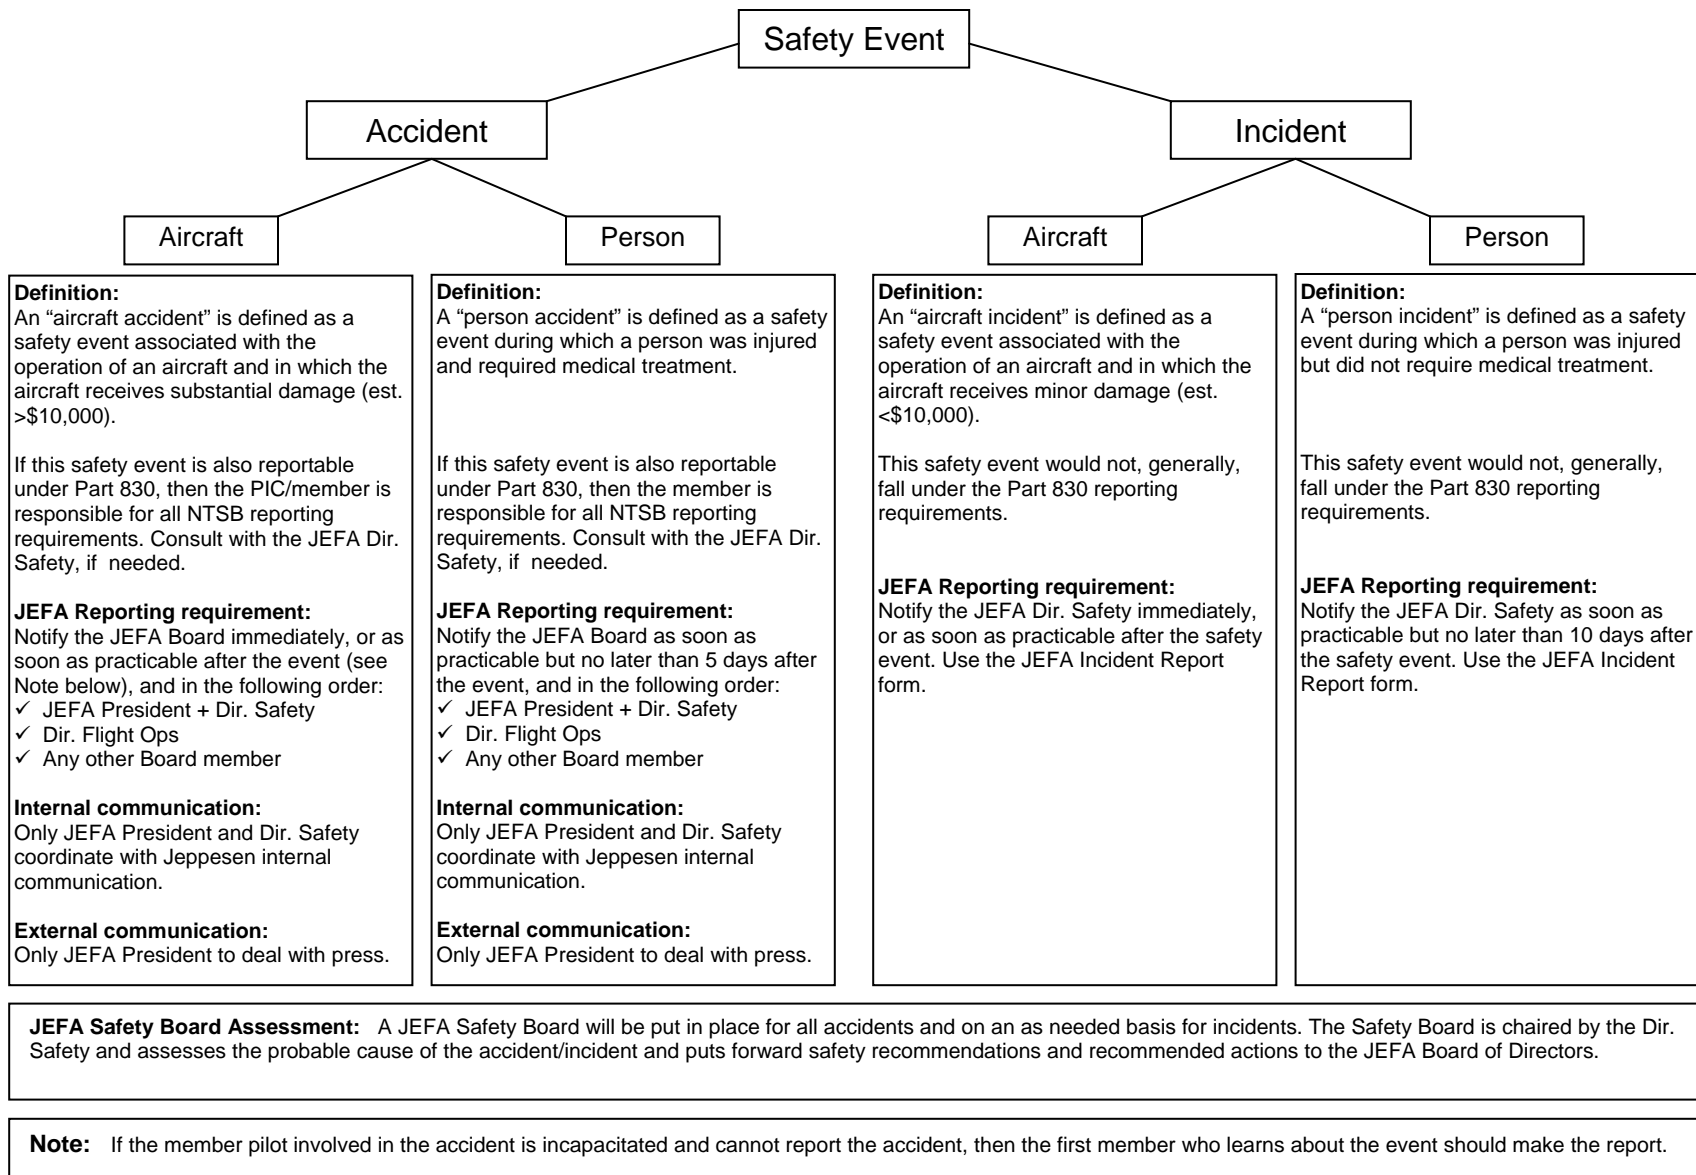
Safety Event

Accident

Incident

Aircraft

Person

Aircraft

Person

**Definition:**
An "aircraft accident" is defined as a safety event associated with the operation of an aircraft and in which the aircraft receives substantial damage (est. >$10,000).

If this safety event is also reportable under Part 830, then the PIC/member is responsible for all NTSB reporting requirements. Consult with the JEFA Dir. Safety, if needed.

**JEFA Reporting requirement:**
Notify the JEFA Board immediately, or as soon as practicable after the event (see Note below), and in the following order:
✓ JEFA President + Dir. Safety
✓ Dir. Flight Ops
✓ Any other Board member

**Internal communication:**
Only JEFA President and Dir. Safety coordinate with Jeppesen internal communication.

**External communication:**
Only JEFA President to deal with press.

**Definition:**
A "person accident" is defined as a safety event during which a person was injured and required medical treatment.

If this safety event is also reportable under Part 830, then the member is responsible for all NTSB reporting requirements. Consult with the JEFA Dir. Safety, if needed.

**JEFA Reporting requirement:**
Notify the JEFA Board as soon as practicable but no later than 5 days after the event, and in the following order:
✓ JEFA President + Dir. Safety
✓ Dir. Flight Ops
✓ Any other Board member

**Internal communication:**
Only JEFA President and Dir. Safety coordinate with Jeppesen internal communication.

**External communication:**
Only JEFA President to deal with press.

**Definition:**
An "aircraft incident" is defined as a safety event associated with the operation of an aircraft and in which the aircraft receives minor damage (est. <$10,000).

This safety event would not, generally, fall under the Part 830 reporting requirements.

**JEFA Reporting requirement:**
Notify the JEFA Dir. Safety immediately, or as soon as practicable after the safety event. Use the JEFA Incident Report form.

**Definition:**
A "person incident" is defined as a safety event during which a person was injured but did not require medical treatment.

This safety event would not, generally, fall under the Part 830 reporting requirements.

**JEFA Reporting requirement:**
Notify the JEFA Dir. Safety as soon as practicable but no later than 10 days after the safety event. Use the JEFA Incident Report form.

**JEFA Safety Board Assessment:** A JEFA Safety Board will be put in place for all accidents and on an as needed basis for incidents. The Safety Board is chaired by the Dir. Safety and assesses the probable cause of the accident/incident and puts forward safety recommendations and recommended actions to the JEFA Board of Directors.

**Note:** If the member pilot involved in the accident is incapacitated and cannot report the accident, then the first member who learns about the event should make the report.